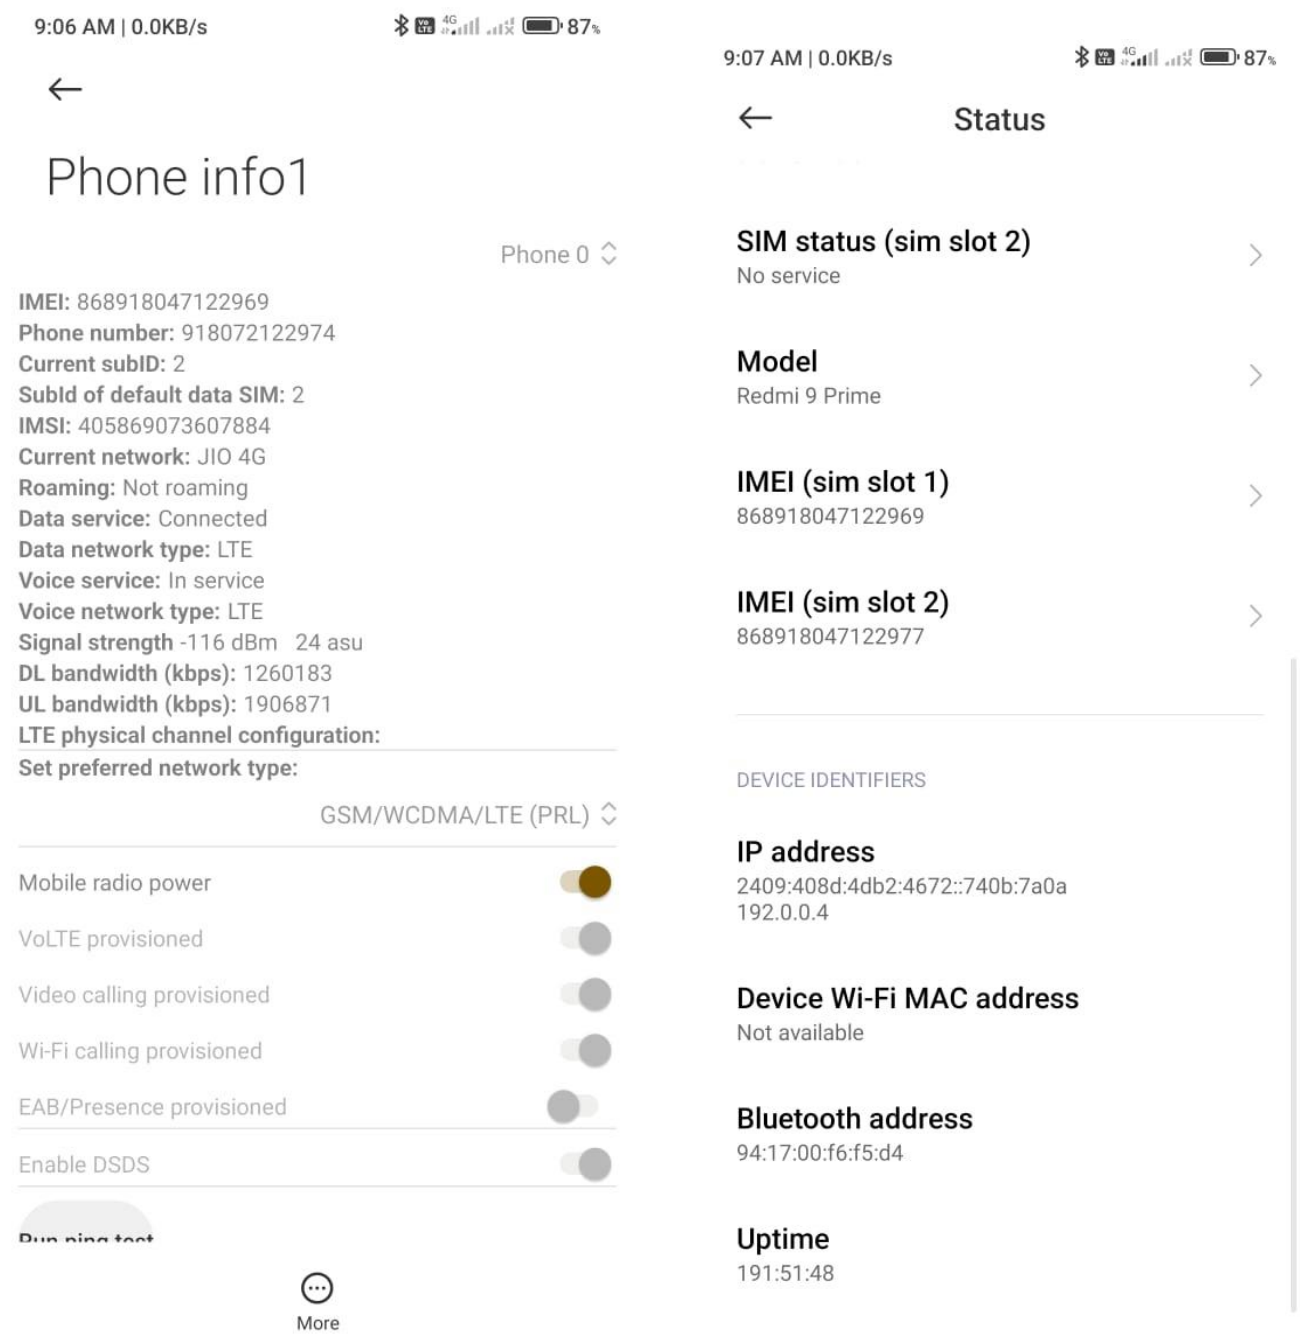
9:06 AM | 0.0KB/s

87%

Phone info1

Phone 0

IMEI: 868918047122969
Phone number: 918072122974
Current subID: 2
SubId of default data SIM: 2
IMSI: 405869073607884
Current network: JIO 4G
Roaming: Not roaming
Data service: Connected
Data network type: LTE
Voice service: In service
Voice network type: LTE
Signal strength -116 dBm 24 asu
DL bandwidth (kbps): 1260183
UL bandwidth (kbps): 1906871
LTE physical channel configuration:
Set preferred network type:

GSM/WCDMA/LTE (PRL)

Mobile radio power

VoLTE provisioned

Video calling provisioned

Wi-Fi calling provisioned

EAB/Presence provisioned

Enable DSDS

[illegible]

More

9:07 AM | 0.0KB/s

87%

Status

SIM status (sim slot 2)
No service

Model
Redmi 9 Prime

IMEI (sim slot 1)
868918047122969

IMEI (sim slot 2)
868918047122977

DEVICE IDENTIFIERS

IP address
2409:408d:4db2:4672::740b:7a0a
192.0.0.4

Device Wi-Fi MAC address
Not available

Bluetooth address
94:17:00:f6:f5:d4

Uptime
191:51:48